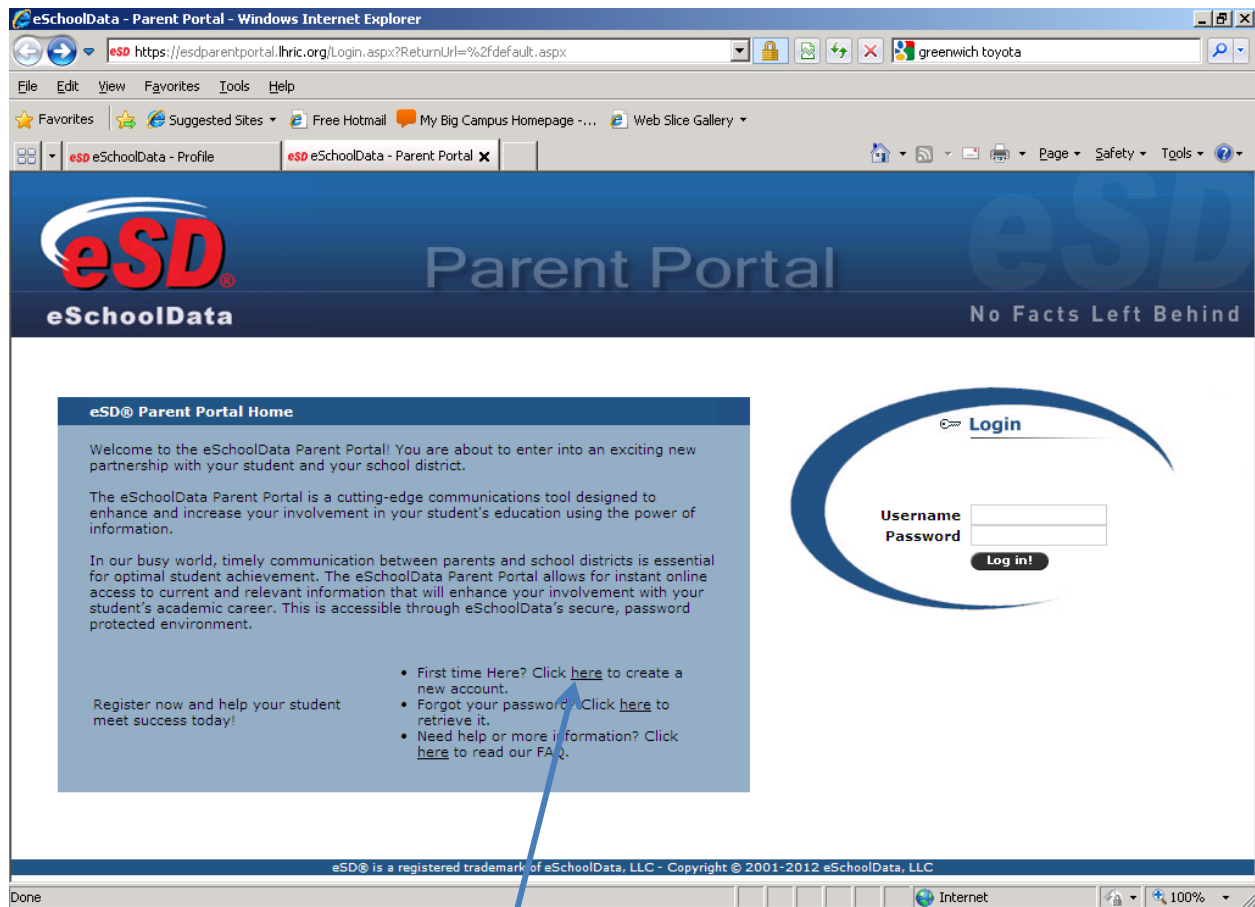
eSchoolData - Parent Portal - Windows Internet Explorer

https://esdparentportal.lhric.org/Login.aspx?ReturnUrl=%2fdefault.aspx

greenwich toyota

File Edit View Favorites Tools Help

Favorites Suggested Sites Free Hotmail My Big Campus Homepage -... Web Slice Gallery

eSchoolData - Profile eSchoolData - Parent Portal

Page Safety Tools

eSD eSchoolData Parent Portal No Facts Left Behind

eSD® Parent Portal Home

Welcome to the eSchoolData Parent Portal! You are about to enter into an exciting new partnership with your student and your school district.

The eSchoolData Parent Portal is a cutting-edge communications tool designed to enhance and increase your involvement in your student's education using the power of information.

In our busy world, timely communication between parents and school districts is essential for optimal student achievement. The eSchoolData Parent Portal allows for instant online access to current and relevant information that will enhance your involvement with your student's academic career. This is accessible through eSchoolData's secure, password protected environment.

Register now and help your student meet success today!

- First time Here? Click here to create a new account.
- Forgot your password? Click here to retrieve it.
- Need help or more information? Click here to read our FAQ.

Login

Username
Password
Log in!

eSD® is a registered trademark of eSchoolData, LLC - Copyright © 2001-2012 eSchoolData, LLC

Done Internet 100%